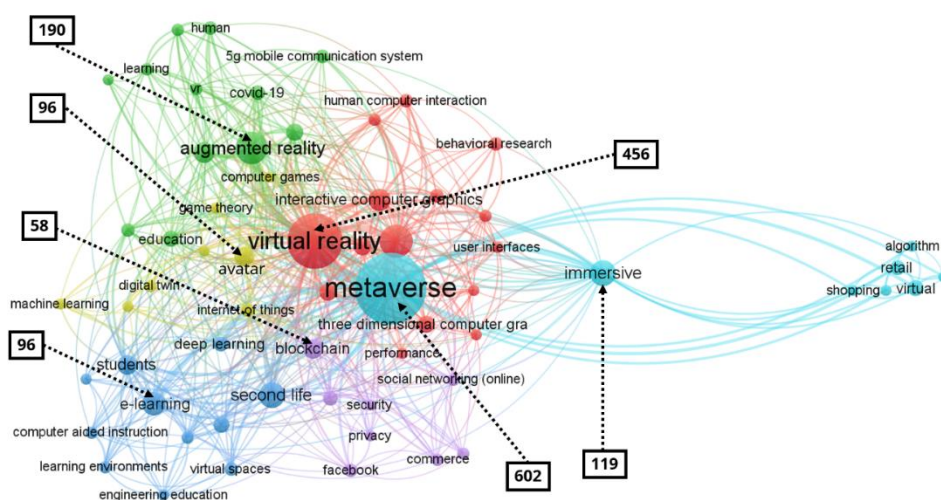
190

human

5g mobile communication system

learning

vr

covid-19

96

human computer interaction

behavioral research

456

augmented reality

computer games

interactive computer graphics

game theory

58

education

virtual reality

user interfaces

algorithm

avatar

immersive

retail

digital twin

metaverse

shopping

virtual

machine learning

internet of things

three dimensional computer gra

deep learning

blockchain

96

performance

students

social networking (online)

second life

e-learning

security

computer aided instruction

privacy

commerce

learning environments

virtual spaces

facebook

602

119

engineering education